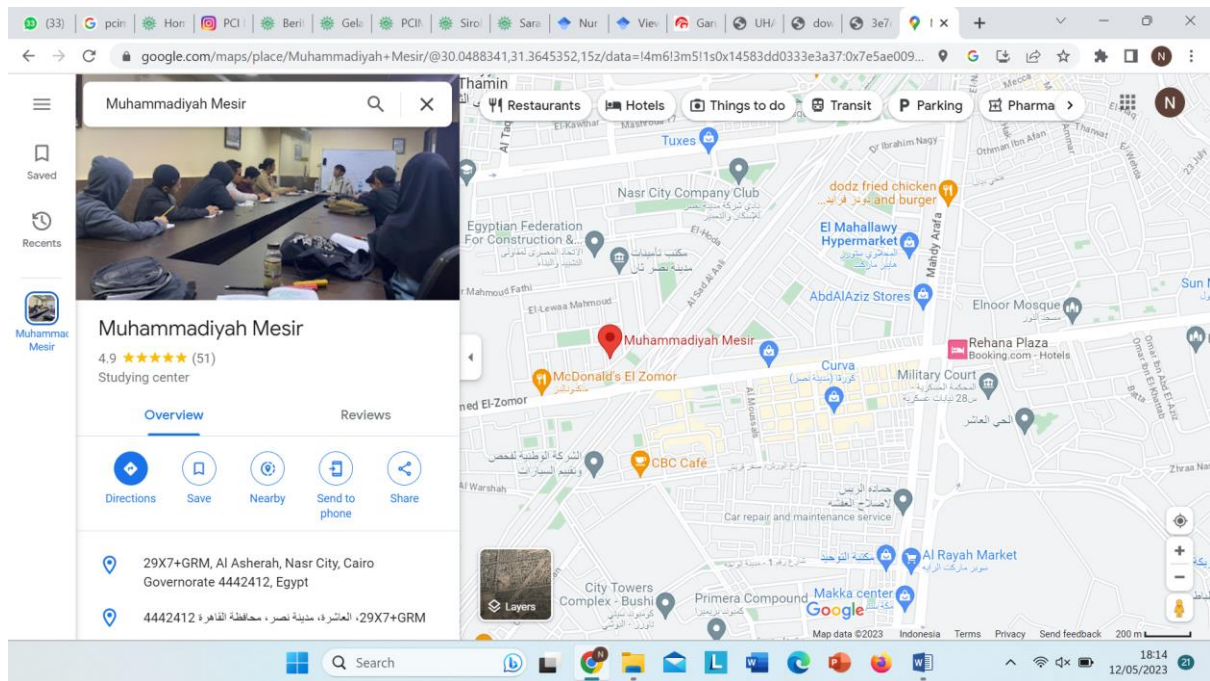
(33) | pcin | Hon | PCI | Beri | Gela | PCIN | Sirol | Sara | Nur | Viev | Gan | UH/ | dov | 3e7 | I ×

google.com/maps/place/Muhammadiyah+Mesir/@30.0488341,31.3645352,15z/data=!4m6!3m5!1s0x14583dd0333e3a37:0x7e5ae009...

Saved
Recents
Muhammad Mesir

Muhammadiyah Mesir

Muhammadiyah Mesir
4.9 ★★★★★ (51)
Studying center

Overview
Reviews

Directions
Save
Nearby
Send to phone
Share

29X7+GRM, Al Asherah, Nasr City, Cairo Governorate 4442412, Egypt

29X7+GRM، العاشرة، مدينة نصر، محافظة القاهرة 4442412

Restaurants
Hotels
Things to do
Transit
Parking
Pharma

Thamin
Tuxes
Nasr City Company Club
Dr Ibrahim Nagy
dodz fried chicken and burger
Egyptian Federation For Construction &...
El Mahallawy Hypermarket
Mahmoud Fathi
El-Lewaa Mahmoud
AbdAlAziz Stores
Elnoor Mosque
Muhammadiyah Mesir
Rehana Plaza
Booking.com - Hotels
McDonald's El Zomor
Curva
Military Court
ned El-Zomor
Al Moussadi
Mahdy Arafa
CBC Café
Al Warshah
Car repair and maintenance service
Al Rayah Market
City Towers Complex - Bushi
Primera Compound
Makka center
Zhraa Na
Sun
Layers
Google
Map data ©2023 Indonesia Terms Privacy Send feedback 200 m

Search
18:14
12/05/2023